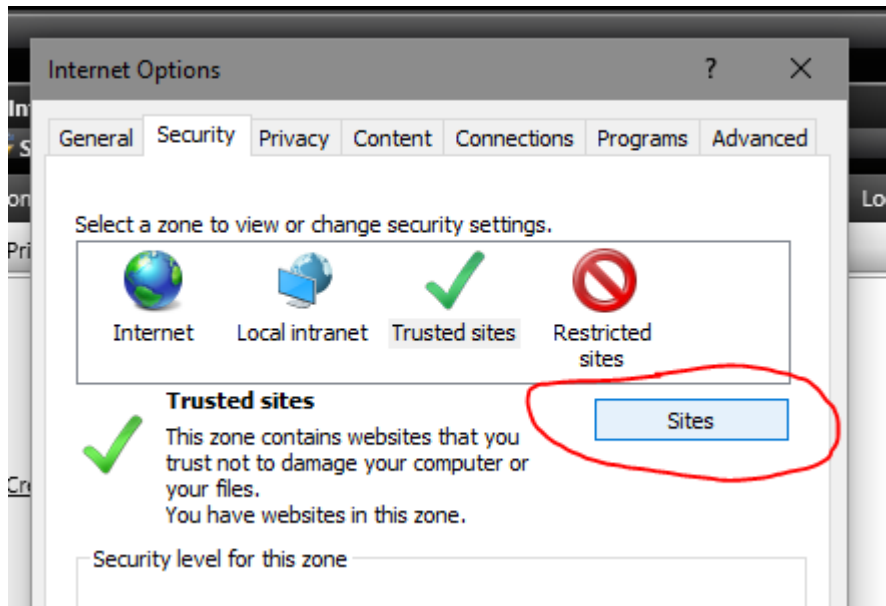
Internet Options

?

General Security Privacy Content Connections Programs Advanced

Select a zone to view or change security settings.

Internet Local intranet Trusted sites Restricted sites

Trusted sites

Sites

This zone contains websites that you trust not to damage your computer or your files.
You have websites in this zone.

Security level for this zone